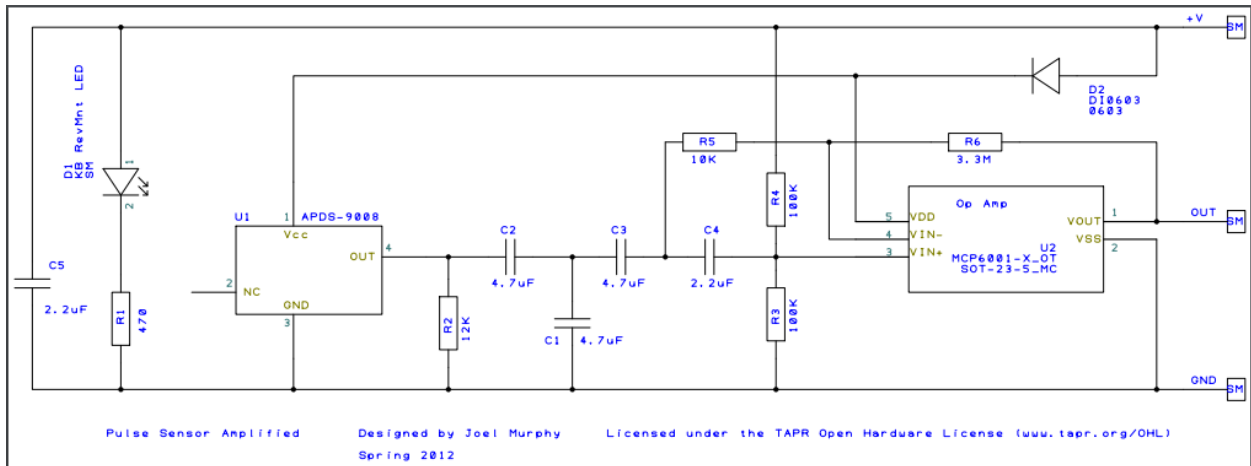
+V
SM
D2
DI0603
0603
D1
KB RevMnt LED
SM
1
2
R5
10K
R6
3.3M
R4
100K
Op Amp
U1
1
APDS-9008
Vcc
4
OUT
C2
4.7uF
C3
4.7uF
C4
2.2uF
5
VDD
4
VIN-
3
VIN+
VOUT
1
VSS
2
U2
MCP6001-X_OT
SOT-23-5_MC
OUT
SM
C5
2.2uF
R1
470
2
NC
GND
3
R2
12K
C1
4.7uF
R3
100K
GND
SM
Pulse Sensor Amplified
Designed by Joel Murphy
Spring 2012
Licensed under the TAPR Open Hardware License (www.tapr.org/OHL)